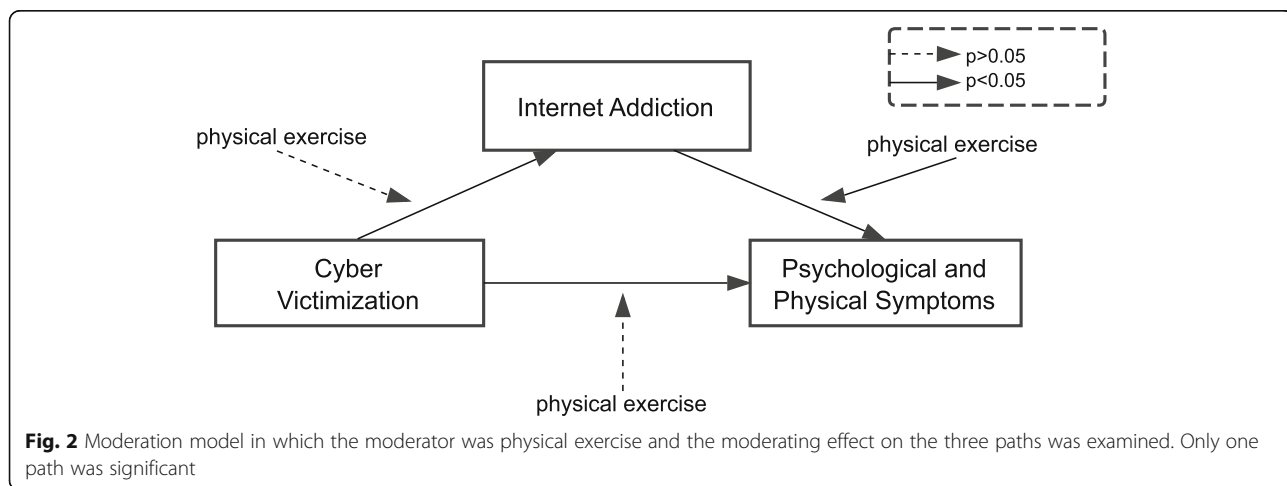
p>0.05
p<0.05

Internet Addiction

physical exercise

physical exercise

Cyber Victimization

Psychological and Physical Symptoms

physical exercise

**Fig. 2** Moderation model in which the moderator was physical exercise and the moderating effect on the three paths was examined. Only one path was significant